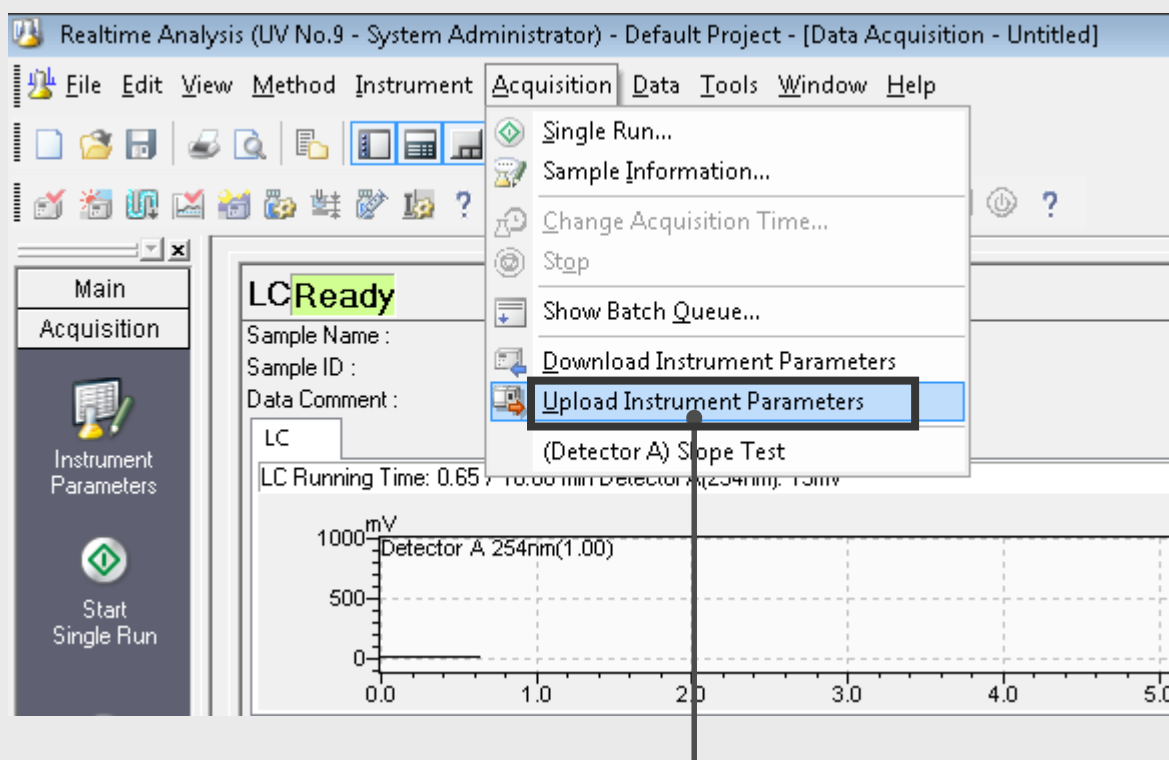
Realtime Analysis (UV No.9 - System Administrator) - Default Project - [Data Acquisition - Untitled]

File Edit View Method Instrument Acquisition Data Tools Window Help

?

?

Main
Acquisition

Instrument Parameters

Start Single Run

LC Ready
Sample Name :
Sample ID :
Data Comment :

LC

LC Running Time: 0.65 / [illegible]

mV
1000
Detector A 254nm(1.00)
500
0
0.0
1.0
2.0
3.0
4.0
5.0

Single Run...
Sample Information...
Change Acquisition Time...
Stop
Show Batch Queue...
Download Instrument Parameters
Upload Instrument Parameters
(Detector A) Slope Test